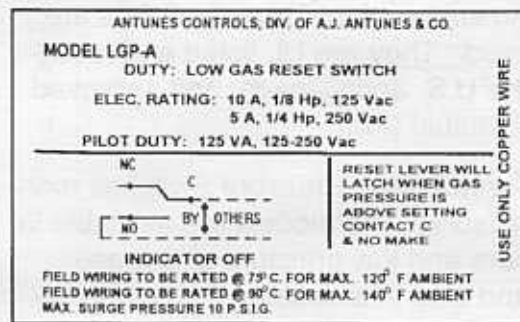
ANTUNES CONTROLS, DIV. OF A.J. ANTUNES & CO.

MODEL LGP-A

DUTY: LOW GAS RESET SWITCH

ELEC. RATING: 10 A, 1/8 Hp, 125 Vac
5 A, 1/4 Hp, 250 Vac

PILOT DUTY: 125 VA, 125-250 Vac

NC

C

NO

BY OTHERS

RESET LEVER WILL LATCH WHEN GAS PRESSURE IS ABOVE SETTING CONTACT C & NO MAKE

INDICATOR OFF

FIELD WIRING TO BE RATED @ 75° C. FOR MAX. 120° F AMBIENT
FIELD WIRING TO BE RATED @ 90° C. FOR MAX. 140° F AMBIENT
MAX. SURGE PRESSURE 10 P.S.I.G.

USE ONLY COPPER WIRE